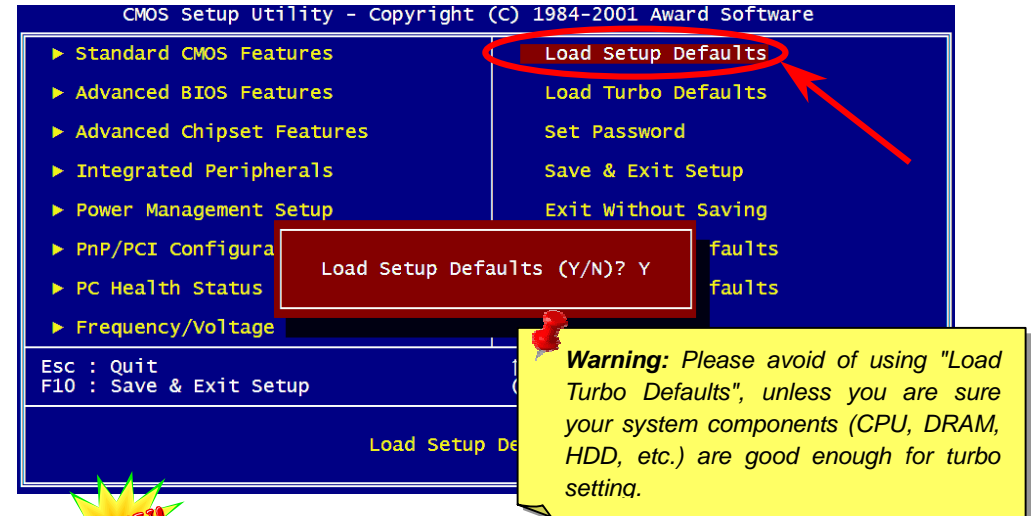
CMOS Setup Utility - Copyright (C) 1984-2001 Award Software

► Standard CMOS Features
► Advanced BIOS Features
► Advanced Chipset Features
► Integrated Peripherals
► Power Management Setup
► PnP/PCI Configura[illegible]
► PC Health Status
► Frequency/Voltage

Load Setup Defaults
Load Turbo Defaults
Set Password
Save & Exit Setup
Exit Without Saving
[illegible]faults
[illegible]faults

Load Setup Defaults (Y/N)? Y

Esc : Quit
F10 : Save & Exit Setup

Load Setup De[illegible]

Warning: Please avoid of using "Load Turbo Defaults", unless you are sure your system components (CPU, DRAM, HDD, etc.) are good enough for turbo setting.